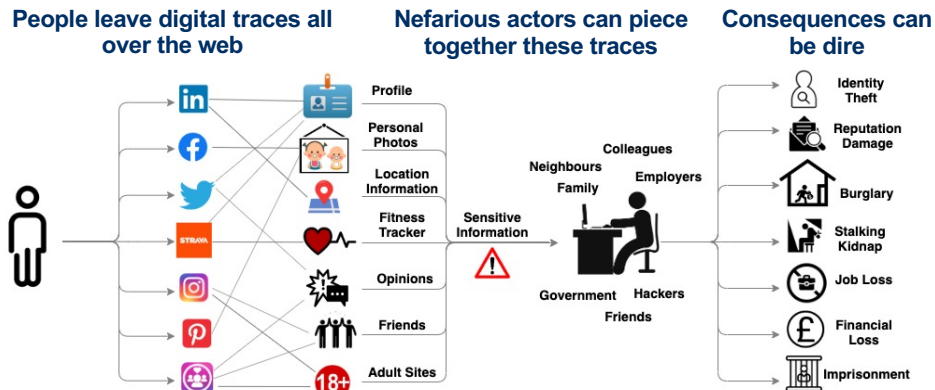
People leave digital traces all over the web

Nefarious actors can piece together these traces

Consequences can be dire

in

STRAVA

Profile

Personal Photos

Location Information

Fitness Tracker

Opinions

Friends

18+

Adult Sites

Sensitive Information

Neighbours

Colleagues

Family

Employers

Government

Hackers

Friends

Identity Theft

Reputation Damage

Burglary

Stalking Kidnap

Job Loss

£

Financial Loss

Imprisonment